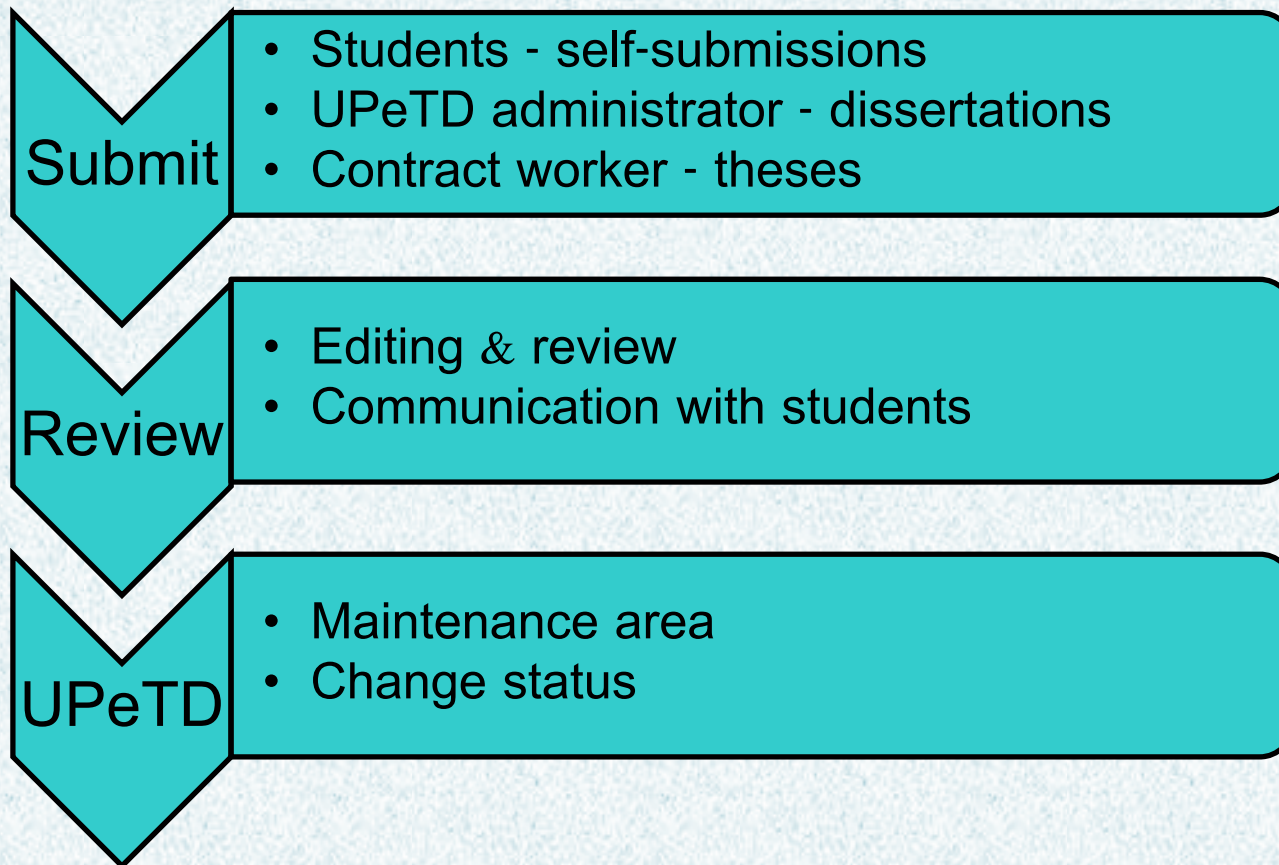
Submit

- Students - self-submissions
- UPeTD administrator - dissertations
- Contract worker - theses

Review

- Editing & review
- Communication with students

UPeTD

- Maintenance area
- Change status